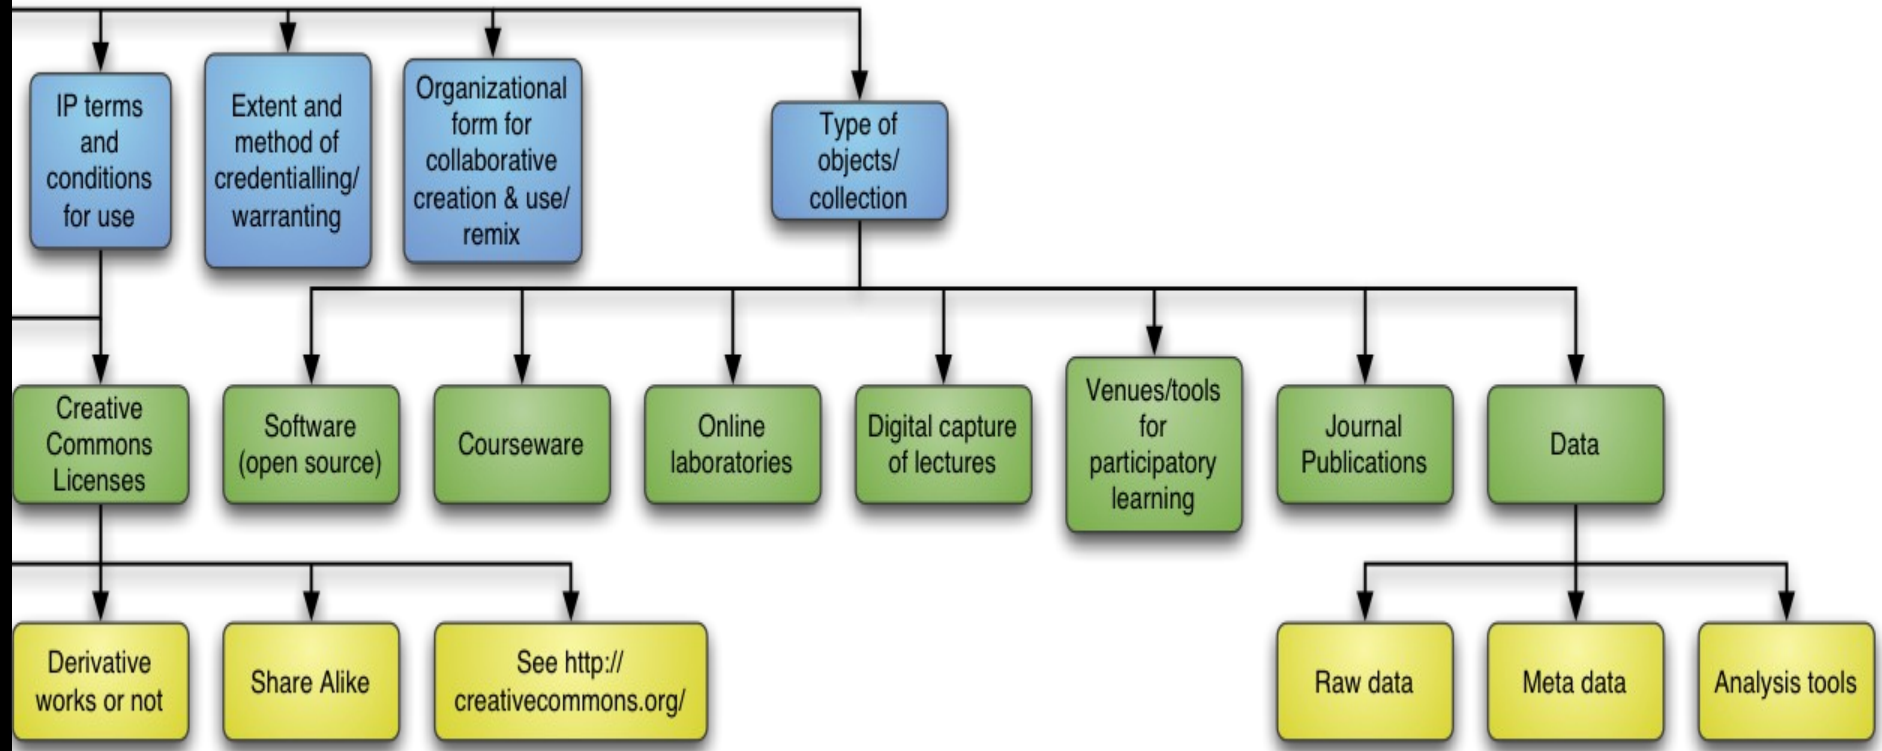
IP terms and conditions for use

Extent and method of credentialling/ warranting

Organizational form for collaborative creation & use/ remix

Type of objects/ collection

Creative Commons Licenses

Software (open source)

Courseware

Online laboratories

Digital capture of lectures

Venues/tools for participatory learning

Journal Publications

Data

Derivative works or not

Share Alike

See http:// creativecommons.org/

Raw data

Meta data

Analysis tools